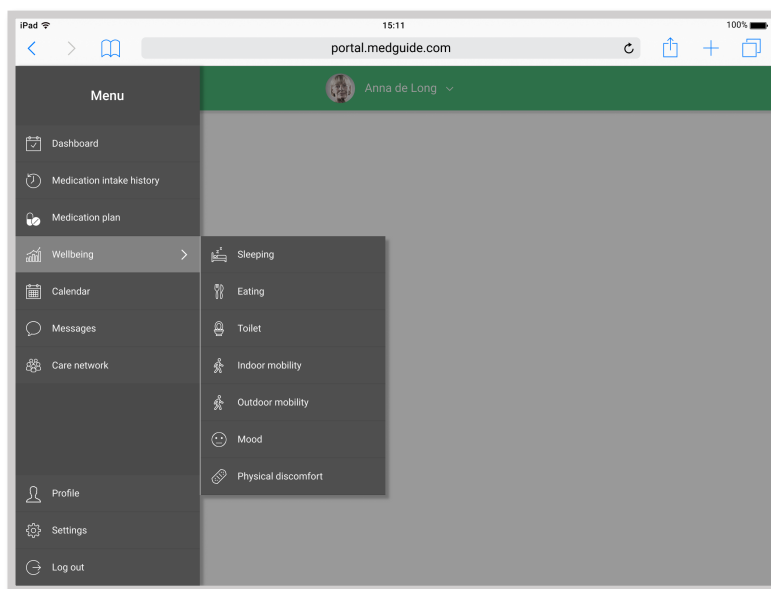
iPad
15:11
100%
portal.medguide.com
Anna de Long
Menu
Dashboard
Medication intake history
Medication plan
Wellbeing
Calendar
Messages
Care network
Sleeping
Eating
Toilet
Indoor mobility
Outdoor mobility
Mood
Physical discomfort
Profile
Settings
Log out